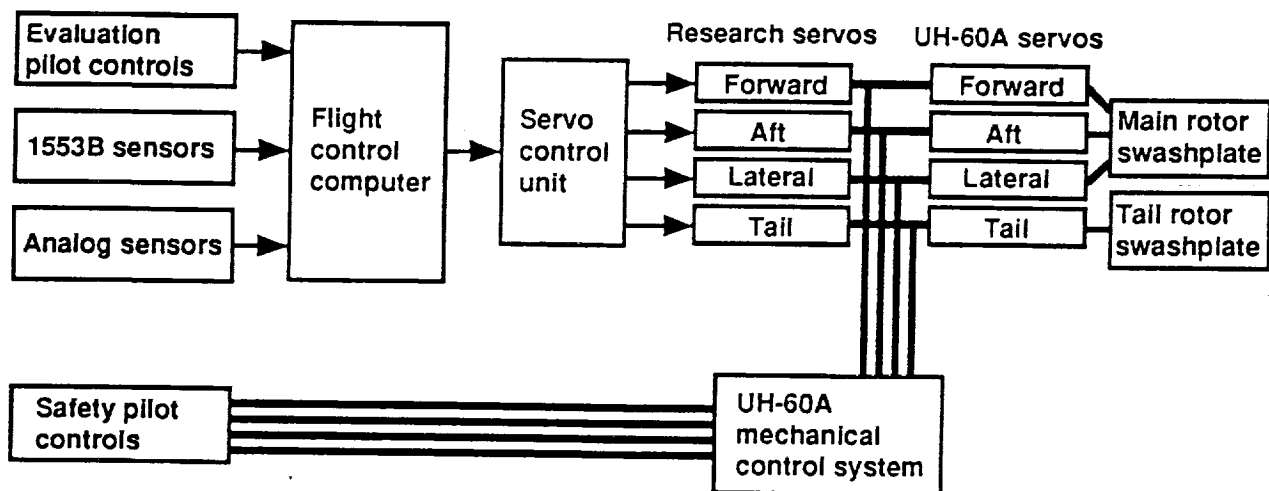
Evaluation pilot controls

1553B sensors

Analog sensors

Flight control computer

Servo control unit

Research servos

Forward

Aft

Lateral

Tail

UH-60A servos

Forward

Aft

Lateral

Tail

Main rotor swashplate

Tail rotor swashplate

Safety pilot controls

UH-60A mechanical control system